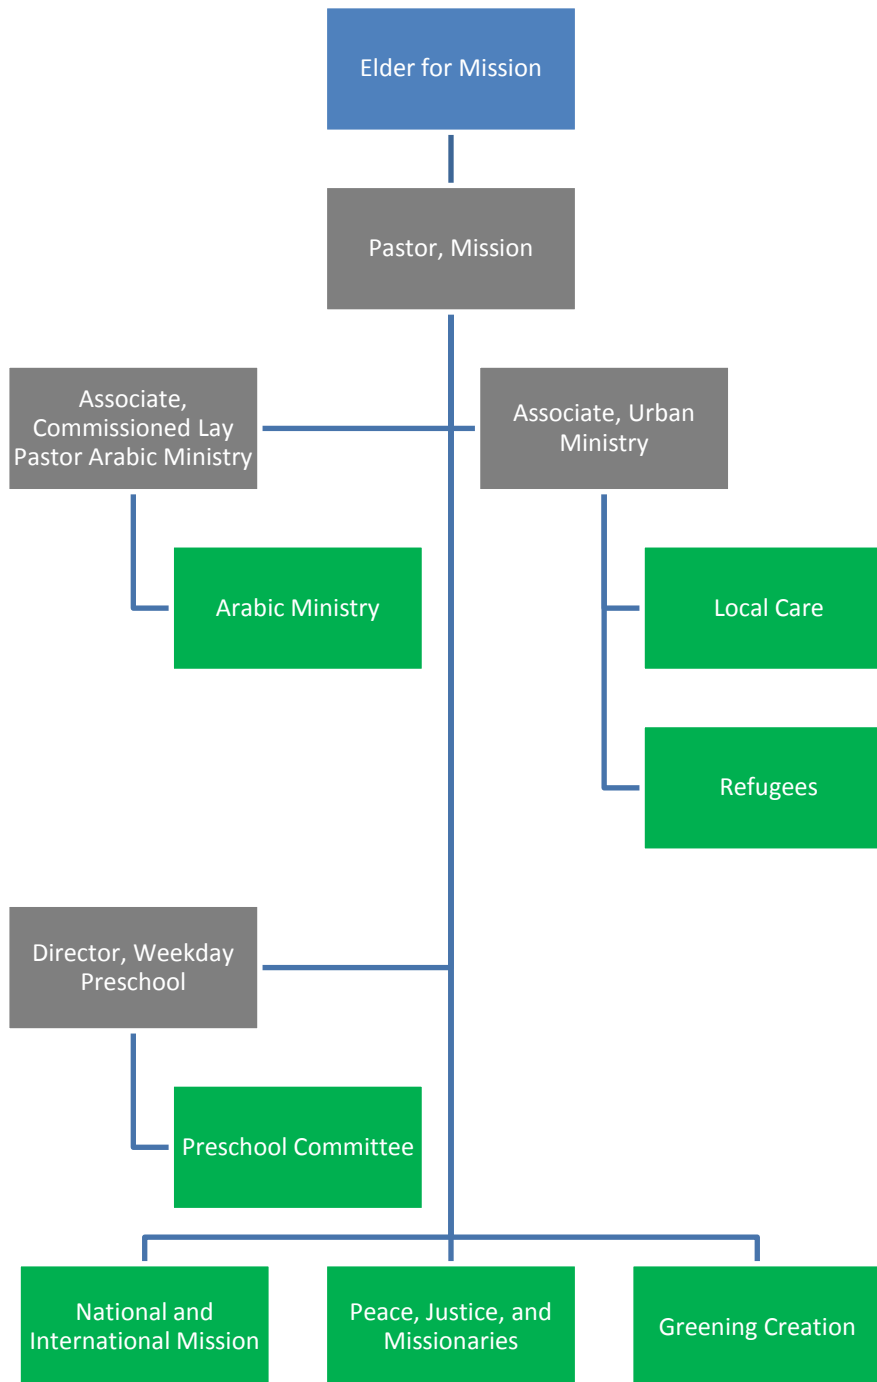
Elder for Mission

Pastor, Mission

Associate, Commissioned Lay Pastor Arabic Ministry

Associate, Urban Ministry

Arabic Ministry

Local Care

Refugees

Director, Weekday Preschool

Preschool Committee

National and International Mission

Peace, Justice, and Missionaries

Greening Creation